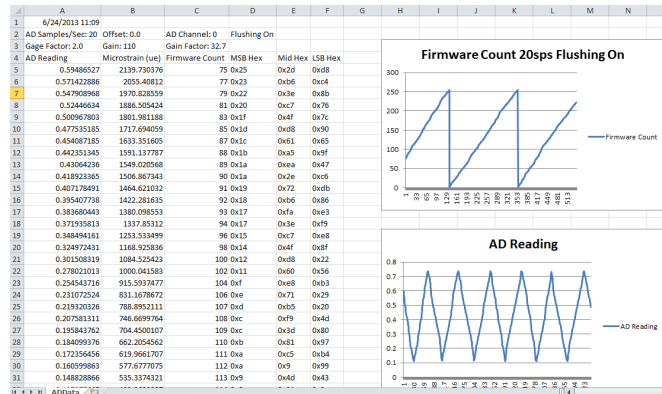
| | A | B | C | D | E | F |
|---|---|---|---|---|---|---|
| 1 | 6/24/2013 11:09 | | | | | |
| 2 | AD Samples/Sec: 20 | Offset: 0.0 | AD Channel: 0 | Flushing On | | |
| 3 | Gage Factor: 2.0 | Gain: 110 | Gain Factor: 32.7 | | | |
| 4 | AD Reading | Microstrain (ue) | Firmware Count | MSB Hex | Mid Hex | LSB Hex |
| 5 | 0.59486527 | 2139.730376 | 75 | 0x25 | 0x2d | 0xd8 |
| 6 | 0.571422886 | 2055.40812 | 77 | 0x23 | 0xb6 | 0xc4 |
| 7 | 0.547908968 | 1970.828559 | 79 | 0x22 | 0x3e | 0x8b |
| 8 | 0.52446634 | 1886.505424 | 81 | 0x20 | 0xc7 | 0x76 |
| 9 | 0.500967803 | 1801.981188 | 83 | 0x1f | 0x4f | 0x3c |
| 10 | 0.477535185 | 1717.694059 | 85 | 0x1d | 0xd8 | 0x90 |
| 11 | 0.454087185 | 1633.351605 | 87 | 0x1c | 0x61 | 0x65 |
| 12 | 0.442351345 | 1591.137787 | 88 | 0x1b | 0xa5 | 0x9f |
| 13 | 0.43064236 | 1549.020568 | 89 | 0x1a | 0xea | 0x47 |
| 14 | 0.418923365 | 1506.867343 | 90 | 0x1a | 0x2e | 0xc6 |
| 15 | 0.407178491 | 1464.621032 | 91 | 0x19 | 0x72 | 0xdb |
| 16 | 0.395407738 | 1422.281635 | 92 | 0x18 | 0xb6 | 0xd8 |
| 17 | 0.383680443 | 1380.098553 | 93 | 0x17 | 0xfa | 0xe3 |
| 18 | 0.371935813 | 1337.85312 | 94 | 0x17 | 0x3e | 0xf9 |
| 19 | 0.348494161 | 1253.533499 | 96 | 0x15 | 0xc7 | 0xe8 |
| 20 | 0.324972431 | 1168.925836 | 98 | 0x14 | 0x4f | 0x8f |
| 21 | 0.301508319 | 1084.525423 | 100 | 0x12 | 0xd8 | 0x22 |
| 22 | 0.278021013 | 1000.041583 | 102 | 0x11 | 0x60 | 0x56 |
| 23 | 0.254543716 | 915.5937477 | 104 | 0xf | 0xe8 | 0xb3 |
| 24 | 0.231072524 | 831.1678672 | 106 | 0xe | 0x71 | 0x29 |
| 25 | 0.219320326 | 788.8952111 | 107 | 0xd | 0xb5 | 0x20 |
| 26 | 0.207581311 | 746.6699764 | 108 | 0xc | 0xf9 | 0x4d |
| 27 | 0.195843762 | 704.4500107 | 109 | 0xc | 0x3d | 0x80 |
| 28 | 0.184099376 | 662.2054562 | 110 | 0xb | 0x81 | 0x97 |
| 29 | 0.172356456 | 619.9661707 | 111 | 0xa | 0xc5 | 0xb4 |
| 30 | 0.160599863 | 577.6777075 | 112 | 0xa | 0x9 | 0x99 |
| 31 | 0.148828866 | 535.3374321 | 113 | 0x9 | 0x4d | 0x43 |

Firmware Count 20sps Flushing On
300 250 200 150 100 50 0
1 33 65 97 129 161 193 225 257 289 321 353 385 417 449 481 513
Firmware Count

AD Reading
0.8 0.7 0.6 0.5 0.4 0.3 0.2 0.1 0
AD Reading

ADData